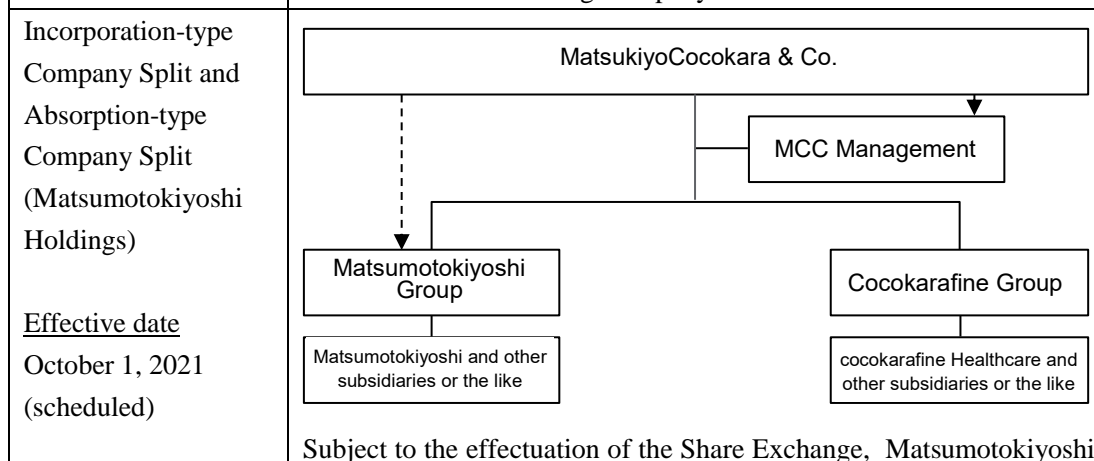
Incorporation-type Company Split and Absorption-type Company Split (Matsumotokiyoshi Holdings)

Effective date
October 1, 2021 (scheduled)

MatsukiyoCocokara & Co.

MCC Management

Matsumotokiyoshi Group

Cocokarafine Group

Matsumotokiyoshi and other subsidiaries or the like

cocokarafine Healthcare and other subsidiaries or the like

Subject to the effectuation of the Share Exchange, Matsumotokiyoshi